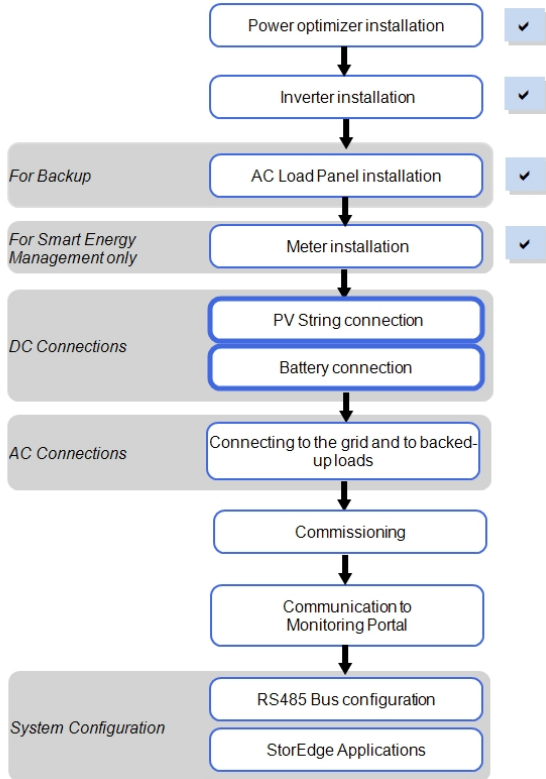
Power optimizer installation
✔

Inverter installation
✔

For Backup
AC Load Panel installation
✔

For Smart Energy Management only
Meter installation
✔

DC Connections
PV String connection
Battery connection

AC Connections
Connecting to the grid and to backed-up loads

Commissioning

Communication to Monitoring Portal

System Configuration
RS485 Bus configuration
StorEdge Applications